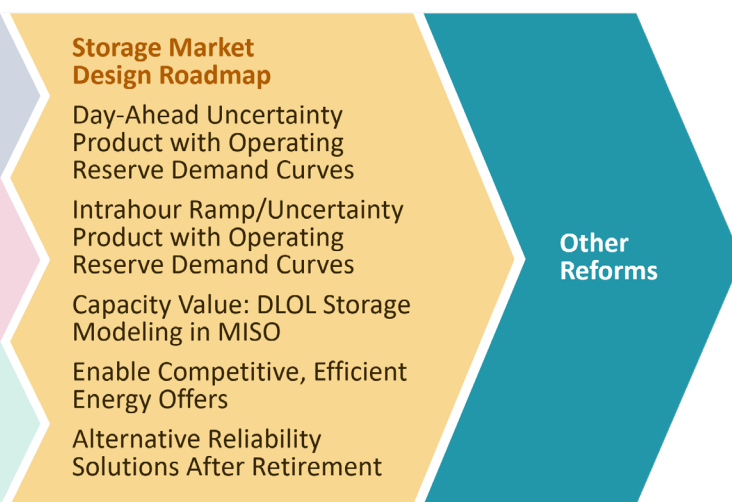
Storage Market Design Roadmap

Day-Ahead Uncertainty Product with Operating Reserve Demand Curves

Intrahour Ramp/Uncertainty Product with Operating Reserve Demand Curves

Capacity Value: DLOL Storage Modeling in MISO

Enable Competitive, Efficient Energy Offers

Alternative Reliability Solutions After Retirement

Other Reforms